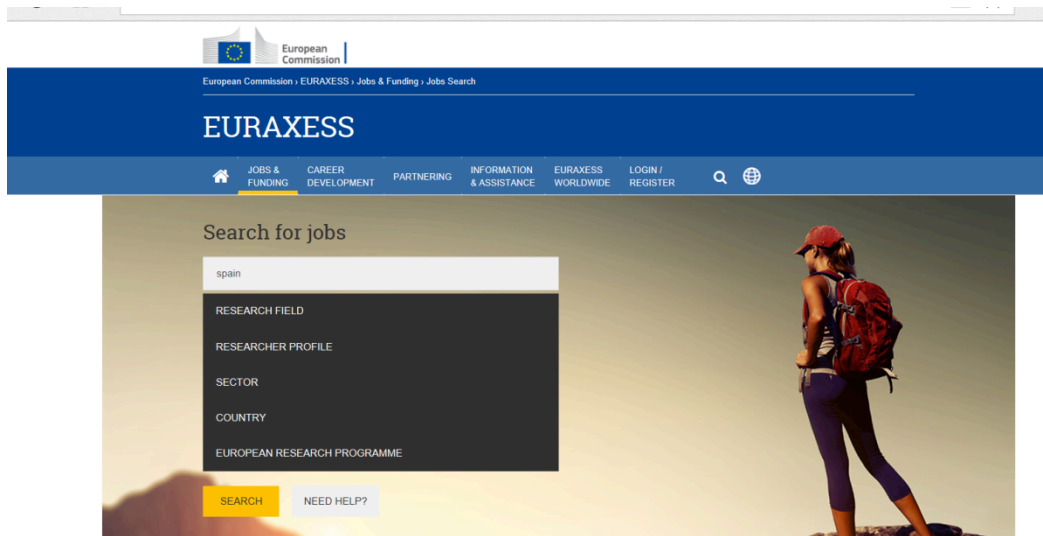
European Commission

European Commission › EURAXESS › Jobs & Funding › Jobs Search

EURAXESS

JOBS & FUNDING
CAREER DEVELOPMENT
PARTNERING
INFORMATION & ASSISTANCE
EURAXESS WORLDWIDE
LOGIN / REGISTER

Search for jobs

spain

RESEARCH FIELD
RESEARCHER PROFILE
SECTOR
COUNTRY
EUROPEAN RESEARCH PROGRAMME

SEARCH
NEED HELP?